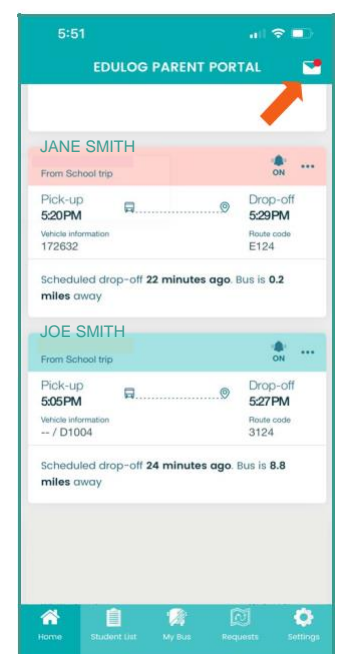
5:51

EDULOG PARENT PORTAL

JANE SMITH

From School trip

ON

Pick-up
5:20PM

Drop-off
5:29PM

Vehicle information
172632

Route code
E124

Scheduled drop-off 22 minutes ago. Bus is 0.2 miles away

JOE SMITH

From School trip

ON

Pick-up
5:05PM

Drop-off
5:27PM

Vehicle information
-- / D1004

Route code
3124

Scheduled drop-off 24 minutes ago. Bus is 8.8 miles away

Home
Student List
My Bus
Requests
Settings